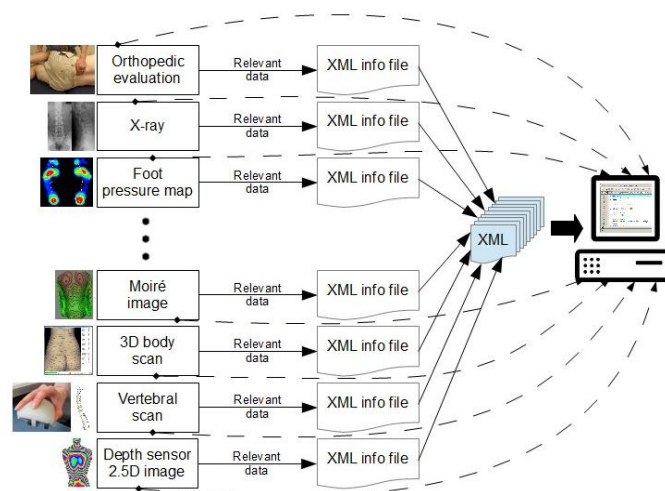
Orthopedic evaluation
Relevant data
XML info file

X-ray
Relevant data
XML info file

Foot pressure map
Relevant data
XML info file

Moiré image
Relevant data
XML info file

3D body scan
Relevant data
XML info file

Vertebral scan
Relevant data
XML info file

Depth sensor 2.5D image
Relevant data
XML info file

XML